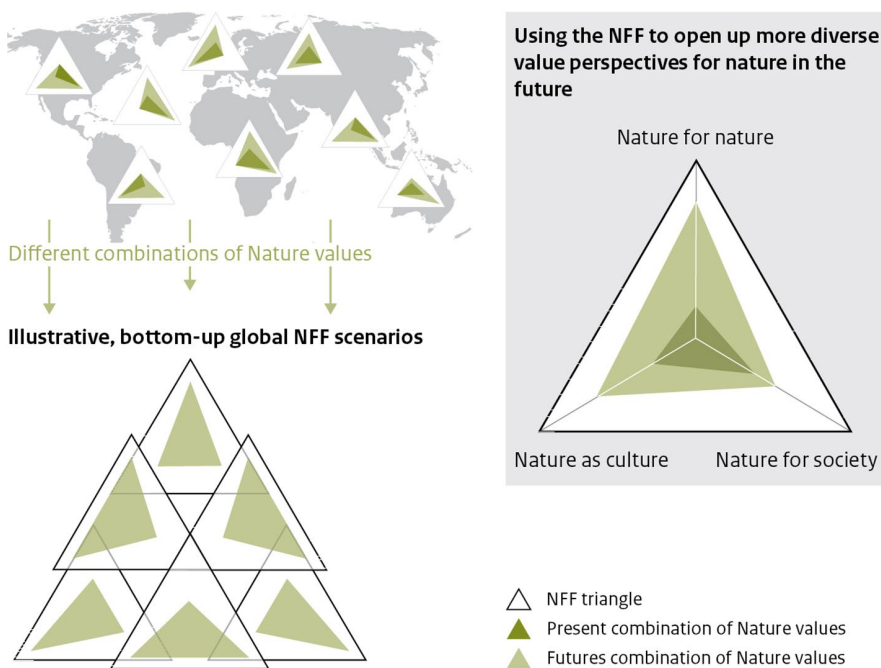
Different combinations of Nature values

Illustrative, bottom-up global NFF scenarios

Using the NFF to open up more diverse value perspectives for nature in the future

Nature for nature

Nature as culture

Nature for society

NFF triangle

Present combination of Nature values

Futures combination of Nature values